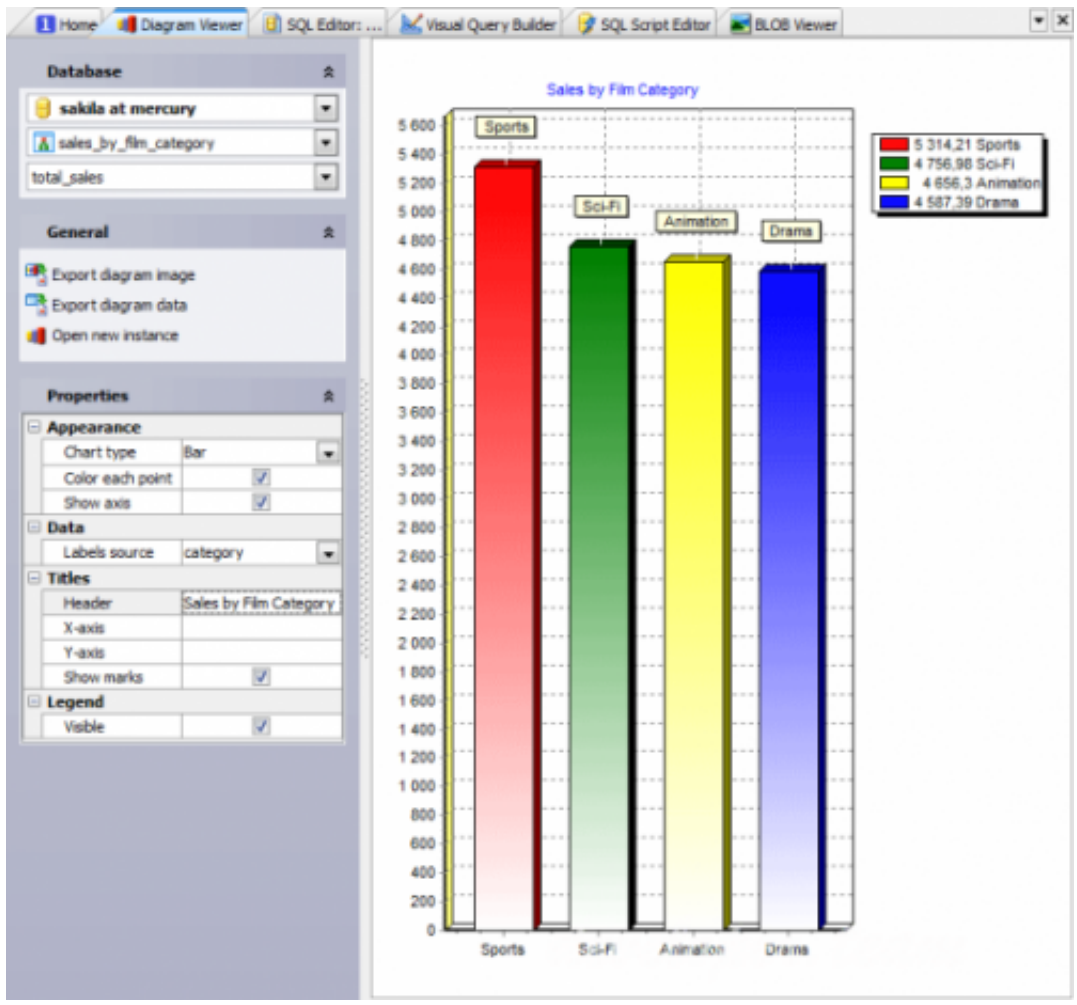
Home | Diagram Viewer | SQL Editor: ... | Visual Query Builder | SQL Script Editor | BLOB Viewer

Database
sakila at mercury
sales_by_film_category
total_sales

General
Export diagram image
Export diagram data
Open new instance

Properties

| | |
|---|---|
| Appearance | |
| Chart type | Bar |
| Color each point | ✓ |
| Show axis | ✓ |
| Data | |
| Labels source | category |
| Titles | |
| Header | Sales by Film Category |
| X-axis | |
| Y-axis | |
| Show marks | ✓ |
| Legend | |
| Visible | ✓ |

Sales by Film Category

5 600
5 400
5 200
5 000
4 800
4 600
4 400
4 200
4 000
3 800
3 600
3 400
3 200
3 000
2 800
2 600
2 400
2 200
2 000
1 800
1 600
1 400
1 200
1 000
800
600
400
200
0

Sports
Sci-Fi
Animation
Drama

5 314,21 Sports
4 756,98 Sci-Fi
4 656,3 Animation
4 587,39 Drama

Sports
Sci-Fi
Animation
Drama